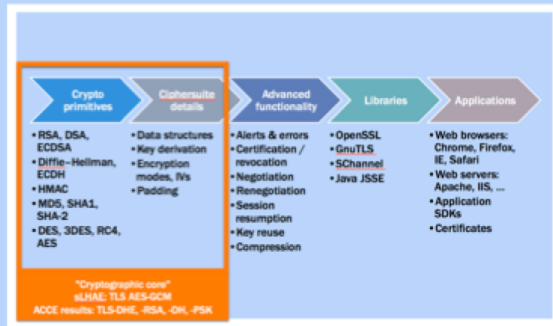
Crypto primitives
Ciphersuite details
Advanced functionality
Libraries
Applications

• RSA, DSA, ECDSA
• Diffie–Hellman, ECDH
• HMAC
• MD5, SHA1, SHA-2
• DES, 3DES, RC4, AES

• Data structures
• Key derivation
• Encryption modes, IVs
• Padding

• Alerts & errors
• Certification / revocation
• Negotiation
• Renegotiation
• Session resumption
• Key reuse
• Compression

• OpenSSL
• GnuTLS
• SChannel
• Java JSSE

• Web browsers: Chrome, Firefox, IE, Safari
• Web servers: Apache, IIS, ...
• Application SDKs
• Certificates

"Cryptographic core"
sLHAE: TLS AES-GCM
ACCE results: TLS-DHE, -RSA, -DH, -PSK